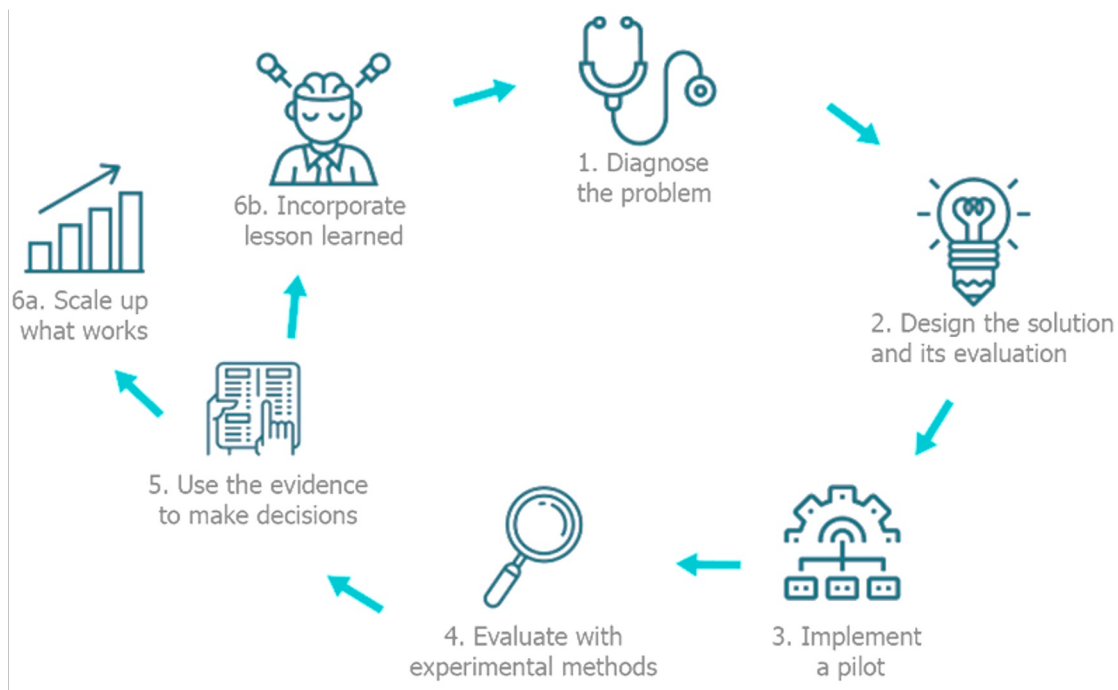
6b. Incorporate lesson learned

1. Diagnose the problem

6a. Scale up what works

2. Design the solution and its evaluation

5. Use the evidence to make decisions

4. Evaluate with experimental methods

3. Implement a pilot